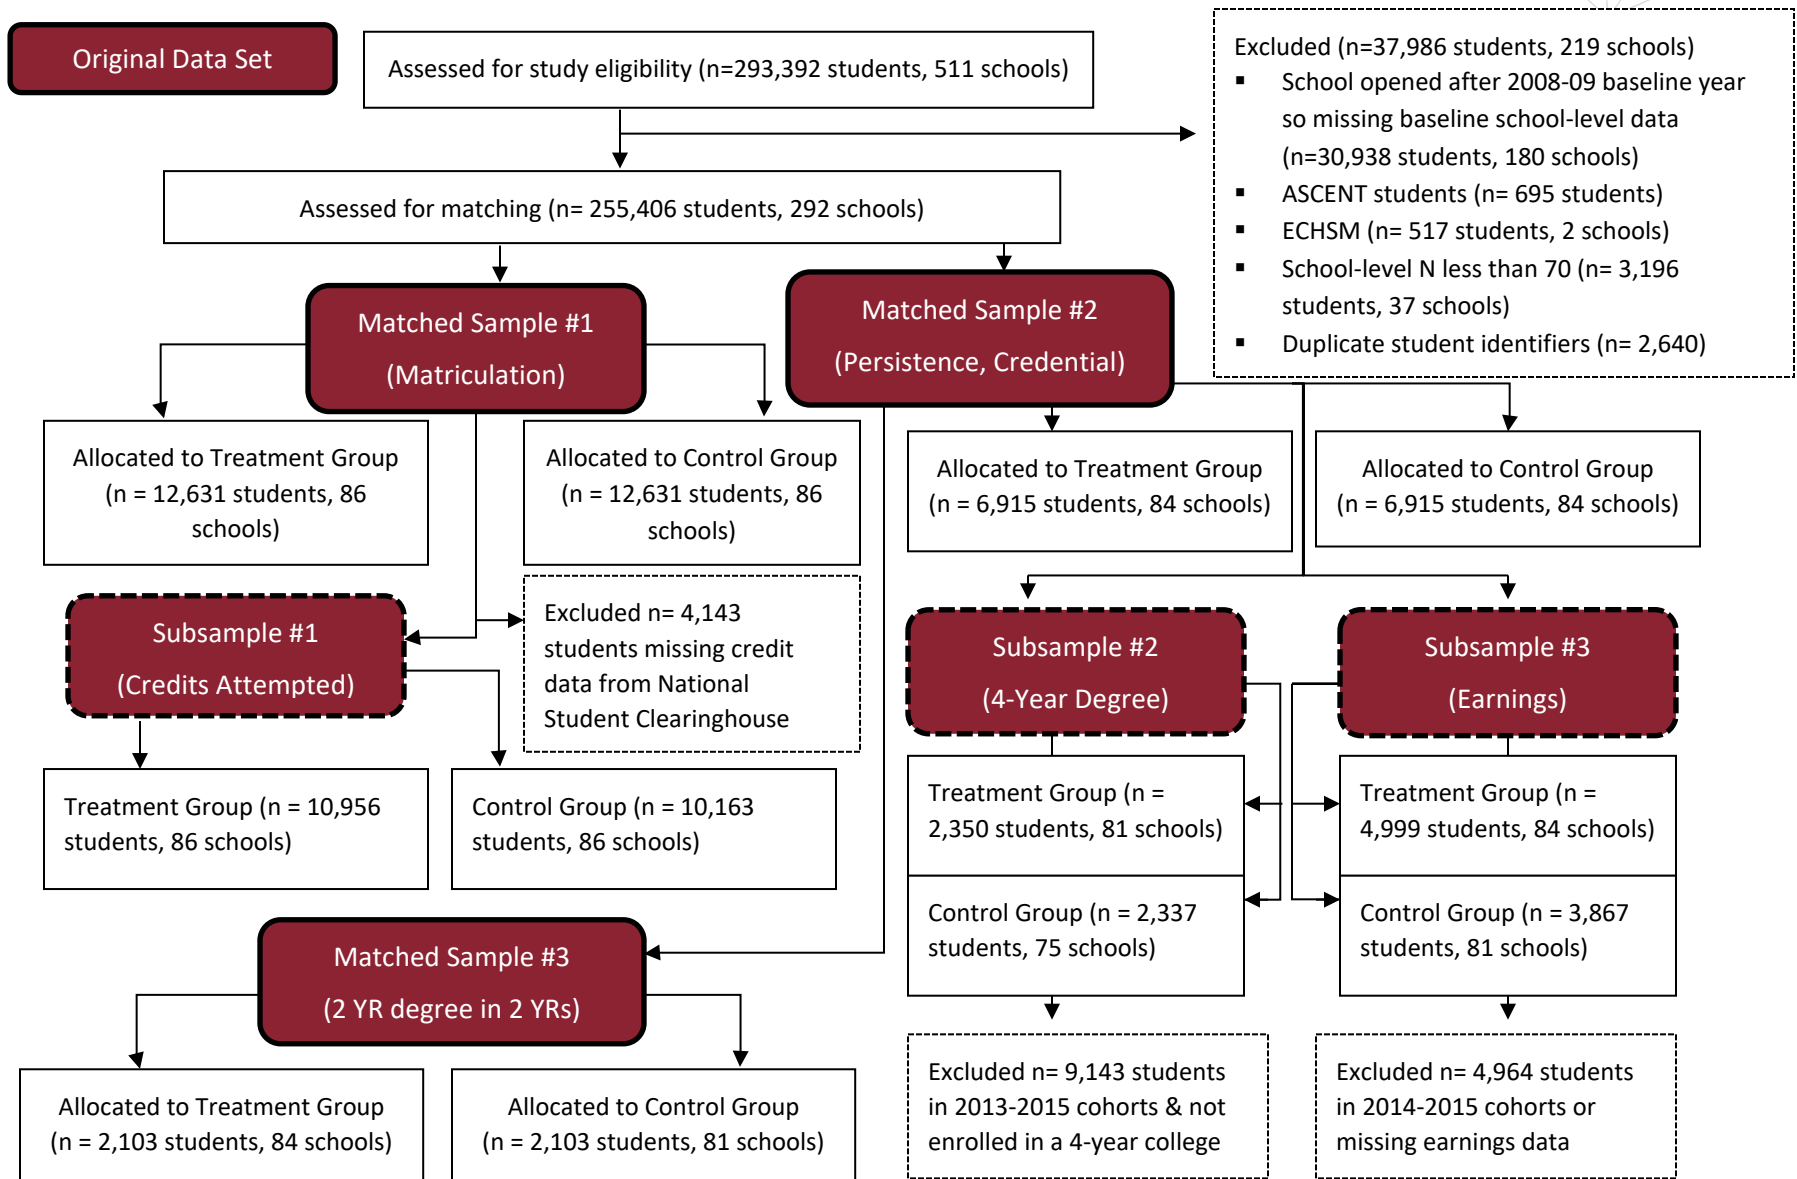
Original Data Set

Assessed for study eligibility (n=293,392 students, 511 schools)

Excluded (n=37,986 students, 219 schools)
- School opened after 2008-09 baseline year so missing baseline school-level data (n=30,938 students, 180 schools)
- ASCENT students (n= 695 students)
- ECHSM (n= 517 students, 2 schools)
- School-level N less than 70 (n= 3,196 students, 37 schools)
- Duplicate student identifiers (n= 2,640)

Assessed for matching (n= 255,406 students, 292 schools)

Matched Sample #1 (Matriculation)

Matched Sample #2 (Persistence, Credential)

Allocated to Treatment Group (n = 12,631 students, 86 schools)

Allocated to Control Group (n = 12,631 students, 86 schools)

Allocated to Treatment Group (n = 6,915 students, 84 schools)

Allocated to Control Group (n = 6,915 students, 84 schools)

Subsample #1 (Credits Attempted)

Excluded n= 4,143 students missing credit data from National Student Clearinghouse

Subsample #2 (4-Year Degree)

Subsample #3 (Earnings)

Treatment Group (n = 10,956 students, 86 schools)

Control Group (n = 10,163 students, 86 schools)

Treatment Group (n = 2,350 students, 81 schools)

Control Group (n = 2,337 students, 75 schools)

Treatment Group (n = 4,999 students, 84 schools)

Control Group (n = 3,867 students, 81 schools)

Matched Sample #3 (2 YR degree in 2 YRs)

Allocated to Treatment Group (n = 2,103 students, 84 schools)

Allocated to Control Group (n = 2,103 students, 81 schools)

Excluded n= 9,143 students in 2013-2015 cohorts & not enrolled in a 4-year college

Excluded n= 4,964 students in 2014-2015 cohorts or missing earnings data